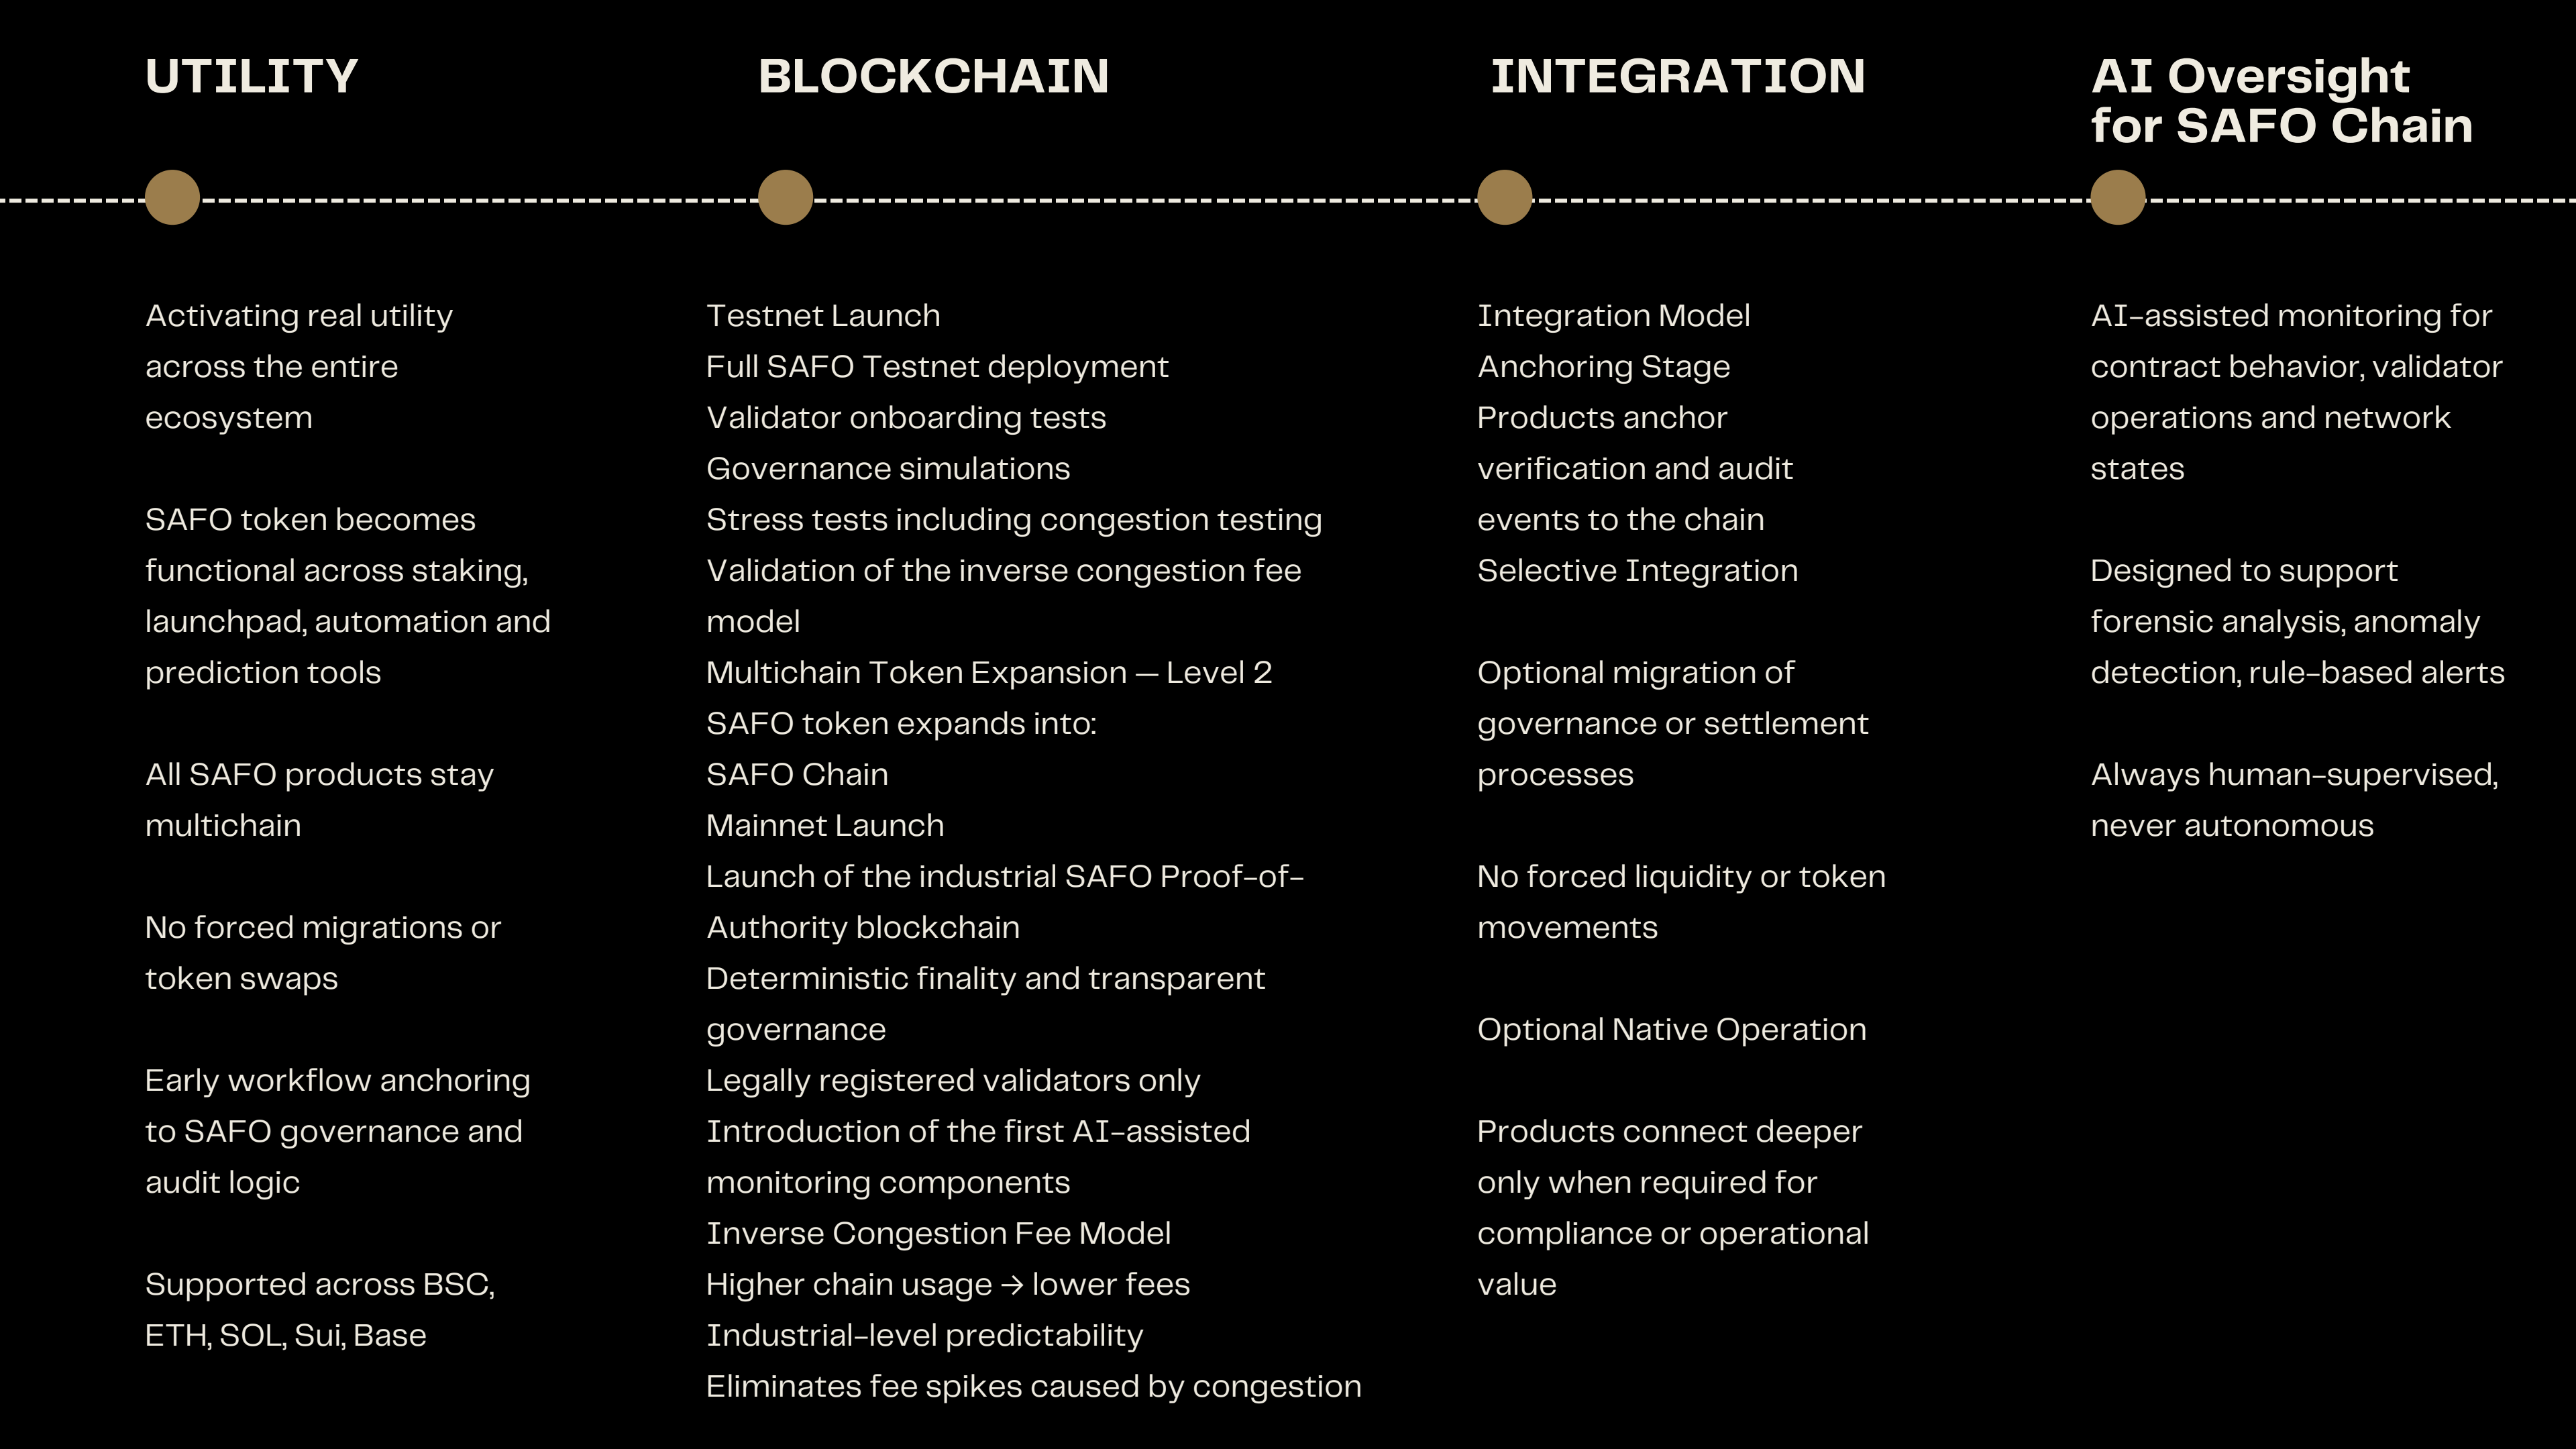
UTILITY

Activating real utility across the entire ecosystem

SAFO token becomes functional across staking, launchpad, automation and prediction tools

All SAFO products stay multichain

No forced migrations or token swaps

Early workflow anchoring to SAFO governance and audit logic

Supported across BSC, ETH, SOL, Sui, Base

BLOCKCHAIN

Testnet Launch
Full SAFO Testnet deployment
Validator onboarding tests
Governance simulations
Stress tests including congestion testing
Validation of the inverse congestion fee model
Multichain Token Expansion — Level 2
SAFO token expands into:
SAFO Chain
Mainnet Launch
Launch of the industrial SAFO Proof-of-Authority blockchain
Deterministic finality and transparent governance
Legally registered validators only
Introduction of the first AI-assisted monitoring components
Inverse Congestion Fee Model
Higher chain usage → lower fees
Industrial-level predictability
Eliminates fee spikes caused by congestion

INTEGRATION

Integration Model
Anchoring Stage
Products anchor verification and audit events to the chain
Selective Integration

Optional migration of governance or settlement processes

No forced liquidity or token movements

Optional Native Operation

Products connect deeper only when required for compliance or operational value

AI Oversight for SAFO Chain

AI-assisted monitoring for contract behavior, validator operations and network states

Designed to support forensic analysis, anomaly detection, rule-based alerts

Always human-supervised, never autonomous